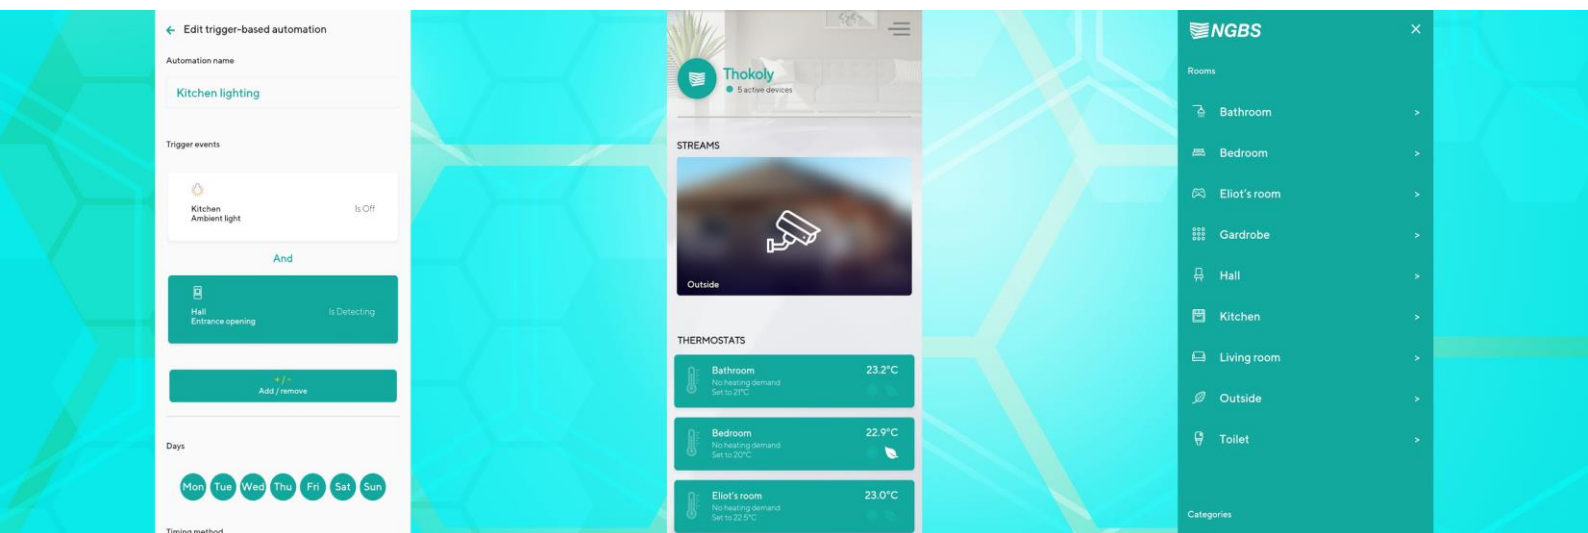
← Edit trigger-based automation

Automation name

Kitchen lighting

Trigger events

Kitchen
Ambient light

Is Off

And

Hall
Entrance opening

Is Detecting

+ / -
Add / remove

Days

Mon Tue Wed Thu Fri Sat Sun

Timing method

Thokoly
5 active devices

STREAMS

Outside

THERMOSTATS

Bathroom
No heating demand
Set to 21°C
23.2°C

Bedroom
No heating demand
Set to 20°C
22.9°C

Eliot's room
No heating demand
Set to 22.5°C
23.0°C

NGBS

Rooms

Bathroom >

Bedroom >

Eliot's room >

Gardrobe >

Hall >

Kitchen >

Living room >

Outside >

Toilet >

Categories